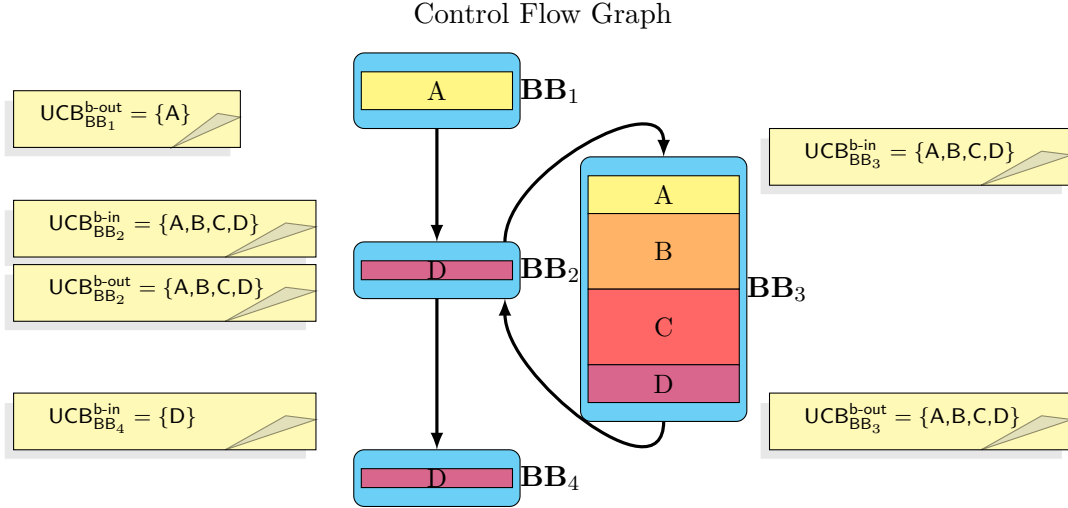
Control Flow Graph

$\mathsf{UCB}^{\mathsf{b\text{-}out}}_{\mathsf{BB_1}} = \{\mathsf{A}\}$

A

$\mathbf{BB}_1$

$\mathsf{UCB}^{\mathsf{b\text{-}in}}_{\mathsf{BB_3}} = \{\mathsf{A,B,C,D}\}$

$\mathsf{UCB}^{\mathsf{b\text{-}in}}_{\mathsf{BB_2}} = \{\mathsf{A,B,C,D}\}$

$\mathsf{UCB}^{\mathsf{b\text{-}out}}_{\mathsf{BB_2}} = \{\mathsf{A,B,C,D}\}$

D

$\mathbf{BB}_2$

A

B

C

D

$\mathbf{BB}_3$

$\mathsf{UCB}^{\mathsf{b\text{-}in}}_{\mathsf{BB_4}} = \{\mathsf{D}\}$

$\mathsf{UCB}^{\mathsf{b\text{-}out}}_{\mathsf{BB_3}} = \{\mathsf{A,B,C,D}\}$

D

$\mathbf{BB}_4$